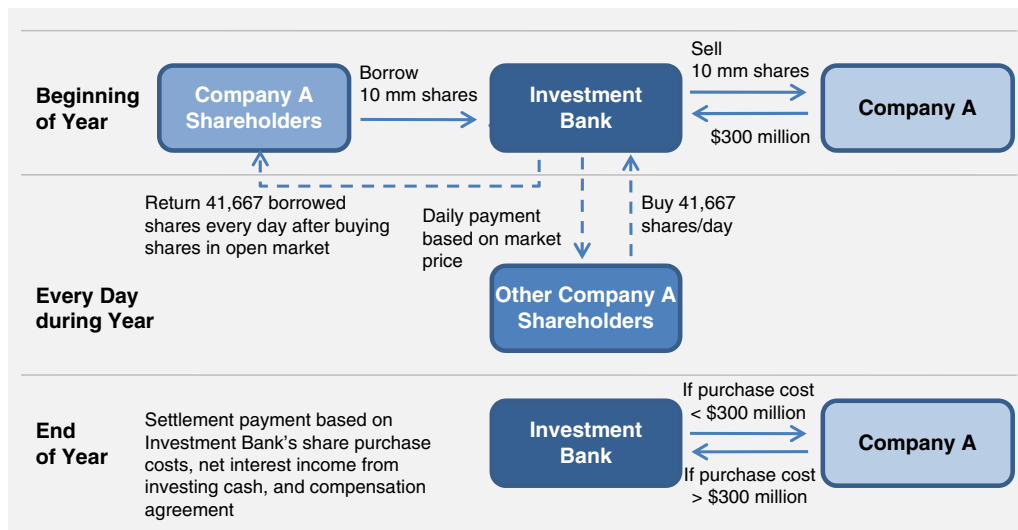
Beginning of Year

Company A Shareholders

Borrow 10 mm shares

Investment Bank

Sell 10 mm shares

$300 million

Company A

Return 41,667 borrowed shares every day after buying shares in open market

Daily payment based on market price

Buy 41,667 shares/day

Every Day during Year

Other Company A Shareholders

End of Year

Settlement payment based on Investment Bank's share purchase costs, net interest income from investing cash, and compensation agreement

Investment Bank

If purchase cost < $300 million

If purchase cost > $300 million

Company A